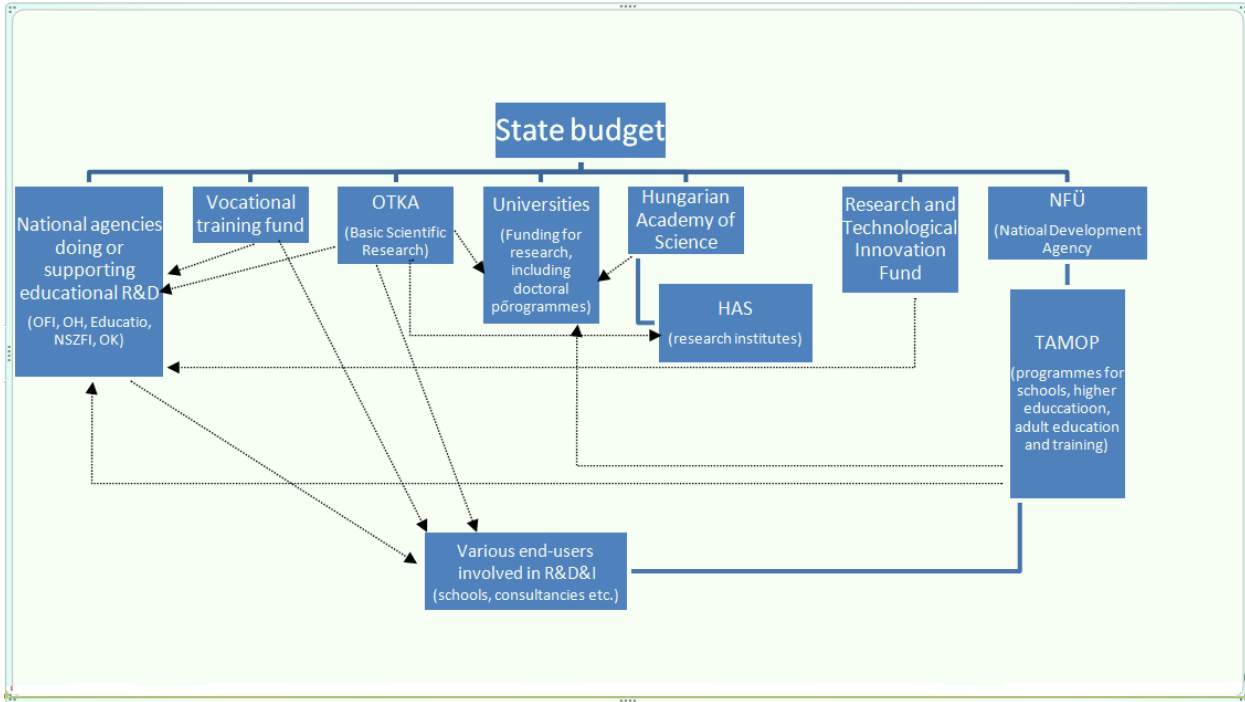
State budget

National agencies doing or supporting educational R&D
(OFI, OH, Educatio, NSZFI, OK)

Vocational training fund

OTKA
(Basic Scientific Research)

Universities
(Funding for research, including doctoral pőrogrammes)

Hungarian Academy of Science

HAS
(research institutes)

Research and Technological Innovation Fund

NFÜ
(Natioal Development Agency

TAMOP
(programmes for schools, higher educcatioon, adult education and training)

Various end-users involved in R&D&I
(schools, consultancies etc.)